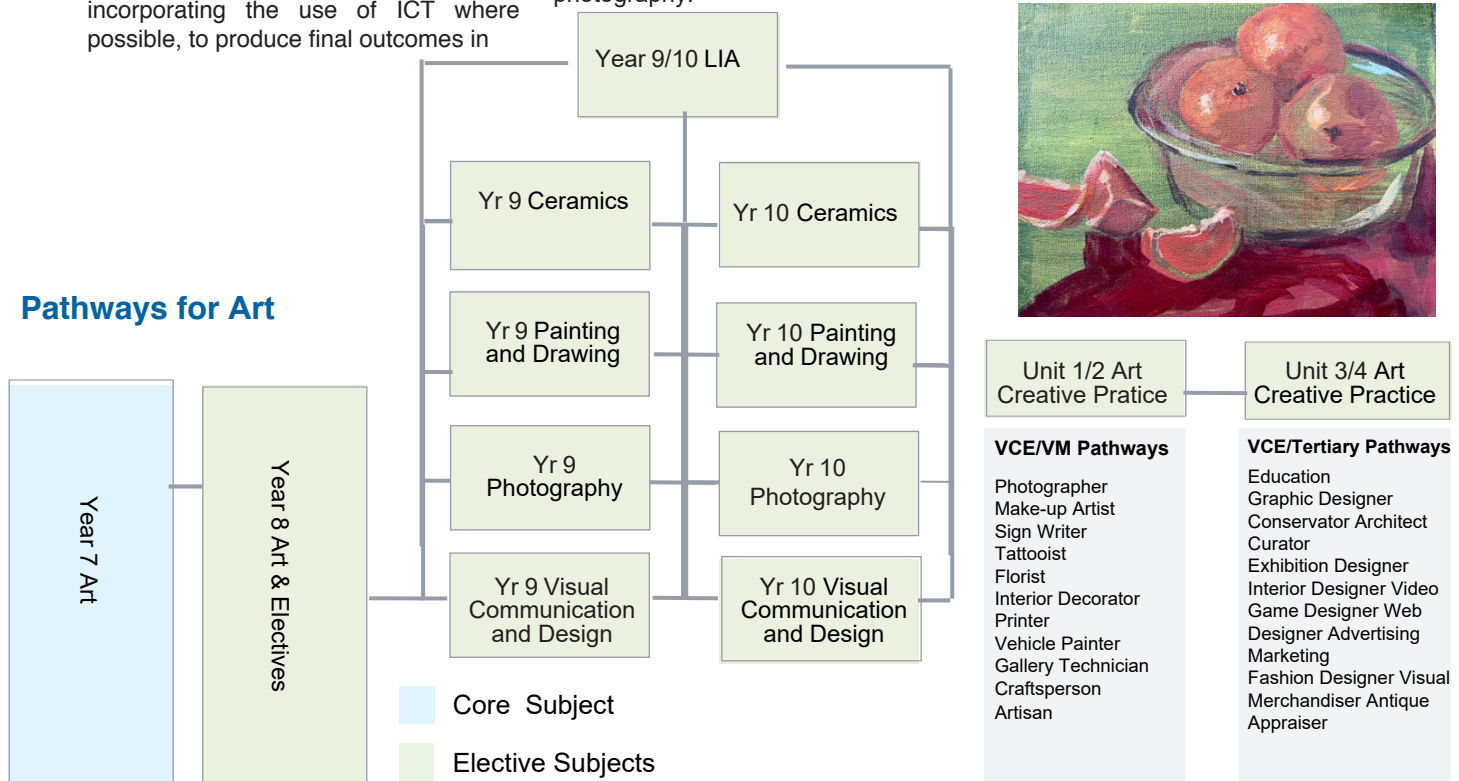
incorporating the use of ICT where possible, to produce final outcomes in

photography.

Year 9/10 LIA

Yr 9 Ceramics

Yr 10 Ceramics

Pathways for Art

Yr 9 Painting and Drawing

Yr 10 Painting and Drawing

Unit 1/2 Art Creative Pratice

Unit 3/4 Art Creative Practice

Year 7 Art

Year 8 Art & Electives

Yr 9 Photography

Yr 10 Photography

Yr 9 Visual Communication and Design

Yr 10 Visual Communication and Design

Core Subject

Elective Subjects

VCE/VM Pathways

Photographer
Make-up Artist
Sign Writer
Tattooist
Florist
Interior Decorator
Printer
Vehicle Painter
Gallery Technician
Craftsperson
Artisan

VCE/Tertiary Pathways

Education
Graphic Designer
Conservator Architect
Curator
Exhibition Designer
Interior Designer Video
Game Designer Web
Designer Advertising
Marketing
Fashion Designer Visual
Merchandiser Antique
Appraiser